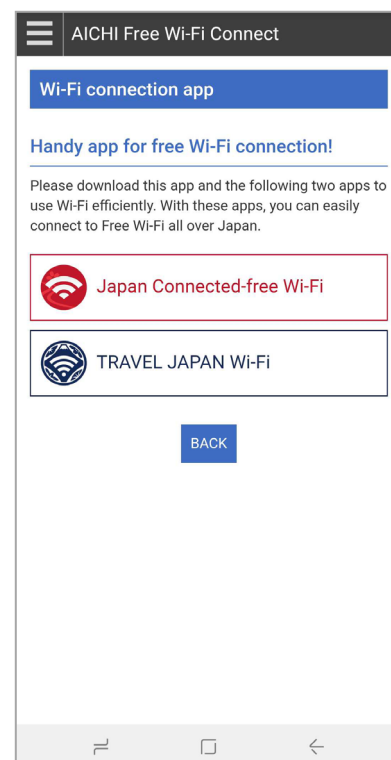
AICHI Free Wi-Fi Connect

Wi-Fi connection app

Handy app for free Wi-Fi connection!

Please download this app and the following two apps to use Wi-Fi efficiently. With these apps, you can easily connect to Free Wi-Fi all over Japan.

Japan Connected-free Wi-Fi

TRAVEL JAPAN Wi-Fi

BACK